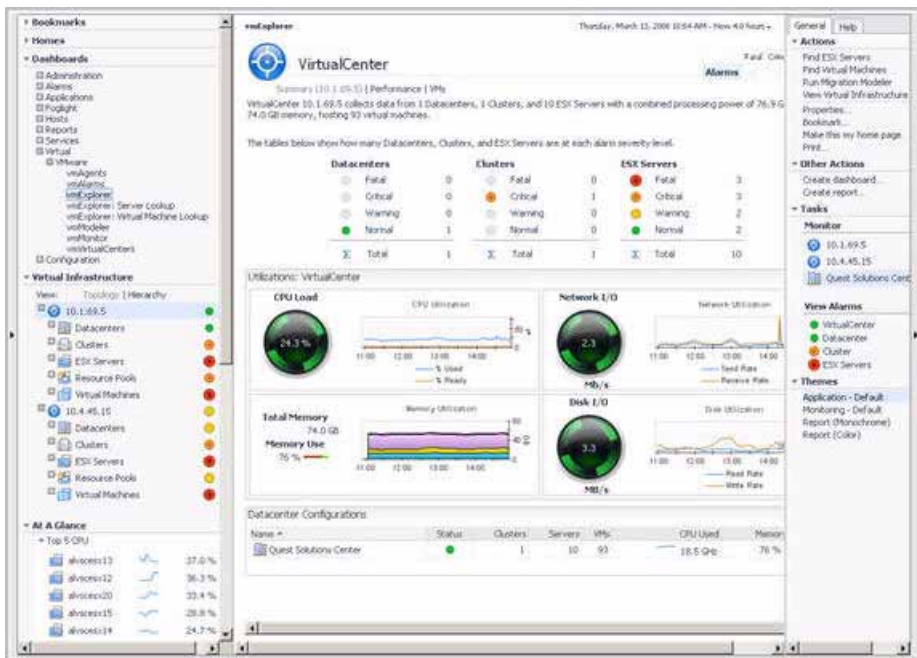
Bookmarks
Homes
Dashboards
Administration
Alarms
Applications
Foglight
Hosts
Reports
Services
Virtual
VMware
vmAgents
vmAlarms
vmExplorer
vmExplorer: Server Lookup
vmExplorer: Virtual Machine Lookup
vmModeler
vmMonitor
vmVirtualCenters
Configuration
Virtual Infrastructure
View: Topology | Hierarchy
10.1.69.5
Datacenters
Clusters
ESX Servers
Resource Pools
Virtual Machines
10.4.45.15
Datacenters
Clusters
ESX Servers
Resource Pools
Virtual Machines
At A Glance
Top 5 CPU
alvscess13 37.0 %
alvscess12 36.3 %
alvscess20 33.4 %
alvscess15 28.8 %
alvscess14 24.7 %

vmExplorer
Thursday, March 13, 2008 10:54 AM - Now 4.0 hours
VirtualCenter
Summary (10.1.69.5) | Performance | VMs
Alarms
Fatal Crit
VirtualCenter 10.1.69.5 collects data from 1 Datacenters, 1 Clusters, and 10 ESX Servers with a combined processing power of 76.9 G 74.0 GB memory, hosting 93 virtual machines.
The tables below show how many Datacenters, Clusters, and ESX Servers are at each alarm severity level.

| Datacenters | | Clusters | | ESX Servers | |
|---|---|---|---|---|---|
| Fatal | 0 | Fatal | 0 | Fatal | 3 |
| Critical | 0 | Critical | 1 | Critical | 3 |
| Warning | 0 | Warning | 0 | Warning | 2 |
| Normal | 1 | Normal | 0 | Normal | 2 |
| Total | 1 | Total | 1 | Total | 10 |

Utilizations: VirtualCenter
CPU Load
CPU Utilization
24.3 %
11:00 12:00 13:00 14:00
% Used
% Ready
Network I/O
Network Utilization
2.3
Mb/s
11:00 12:00 13:00 14:00
Send Rate
Receive Rate
Total Memory
74.0 GB
Memory Use
76 %
Memory Utilization
11:00 12:00 13:00 14:00
Disk I/O
Disk Utilization
3.3
MB/s
11:00 12:00 13:00 14:00
Read Rate
Write Rate
Datacenter Configurations

| Name | Status | Clusters | Servers | VMs | CPU Used | Memor |
|---|---|---|---|---|---|---|
| Quest Solutions Center | | 1 | 10 | 93 | 18.5 GHz | 76 % |

General Help
Actions
Find ESX Servers
Find Virtual Machines
Run Migration Modeler
View Virtual Infrastructure
Properties...
Bookmark...
Make this my home page
Print...
Other Actions
Create dashboard...
Create report...
Tasks
Monitor
10.1.69.5
10.4.45.15
Quest Solutions Cent
View Alarms
VirtualCenter
Datacenter
Cluster
ESX Servers
Themes
Application - Default
Monitoring - Default
Report (Monochrome)
Report (Color)